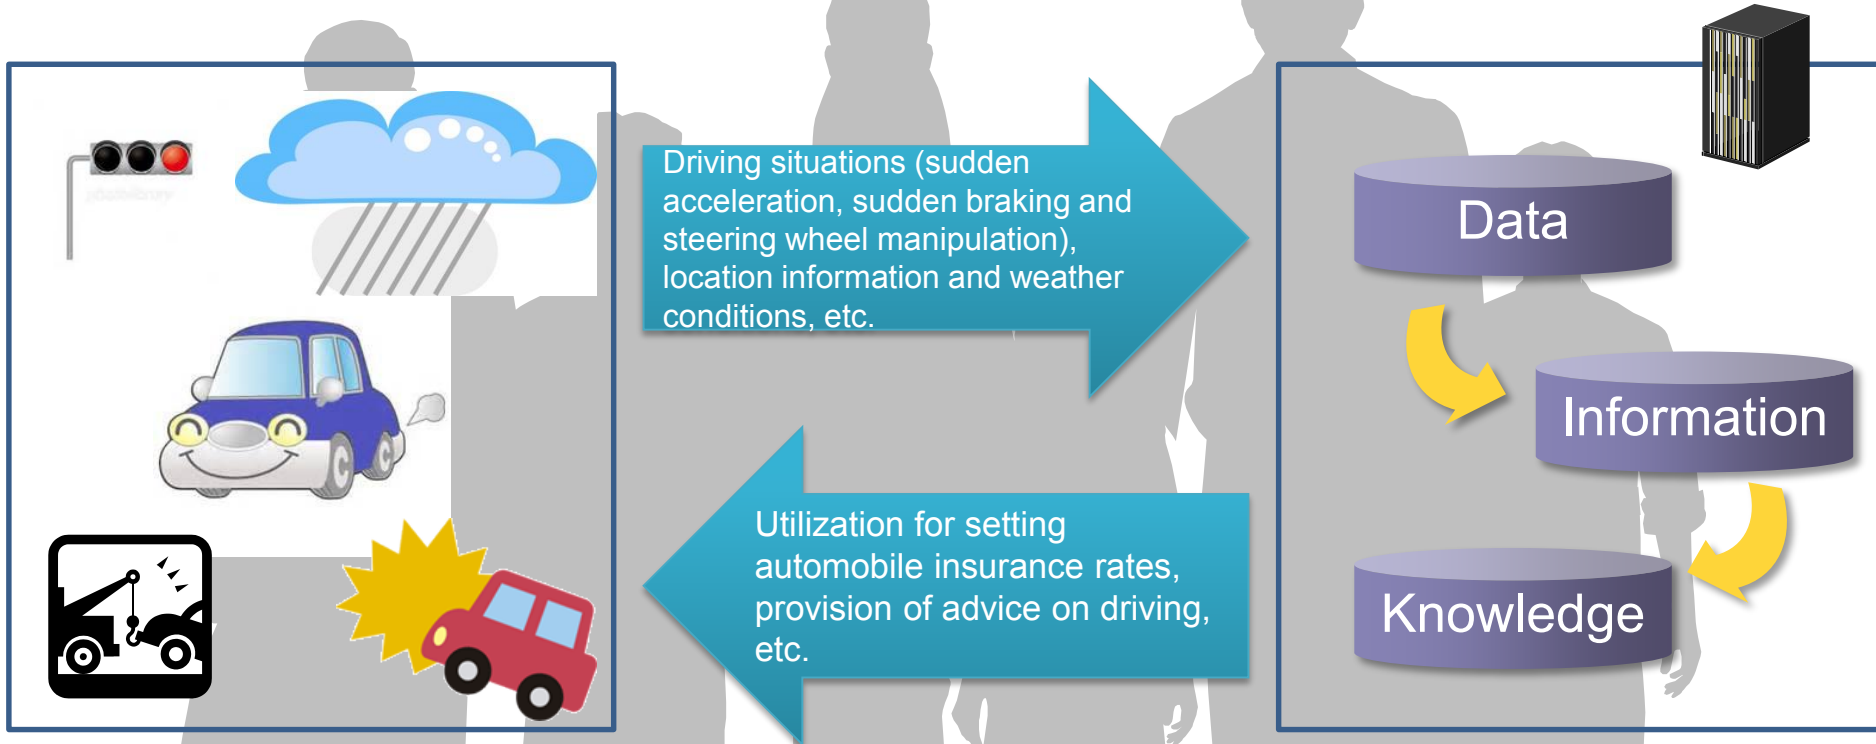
Driving situations (sudden acceleration, sudden braking and steering wheel manipulation), location information and weather conditions, etc.

Utilization for setting automobile insurance rates, provision of advice on driving, etc.

Data

Information

Knowledge